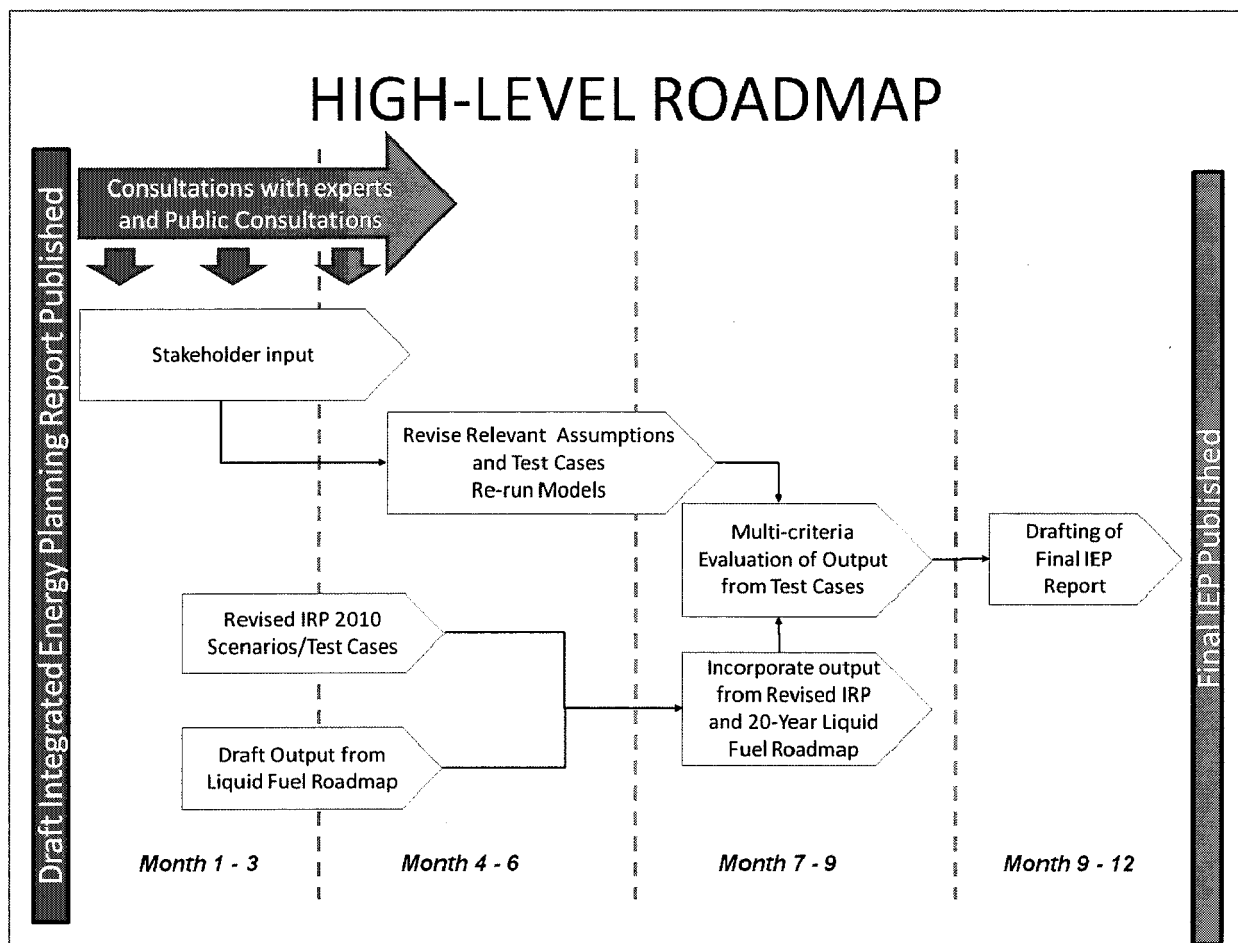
HIGH-LEVEL ROADMAP

Draft Integrated Energy Planning Report Published

Consultations with experts and Public Consultations

Stakeholder input

Revise Relevant Assumptions and Test Cases Re-run Models

Multi-criteria Evaluation of Output from Test Cases

Drafting of Final IEP Report

Revised IRP 2010 Scenarios/Test Cases

Incorporate output from Revised IRP and 20-Year Liquid Fuel Roadmap

Draft Output from Liquid Fuel Roadmap

Month 1 - 3

Month 4 - 6

Month 7 - 9

Month 9 - 12

Final IEP Published